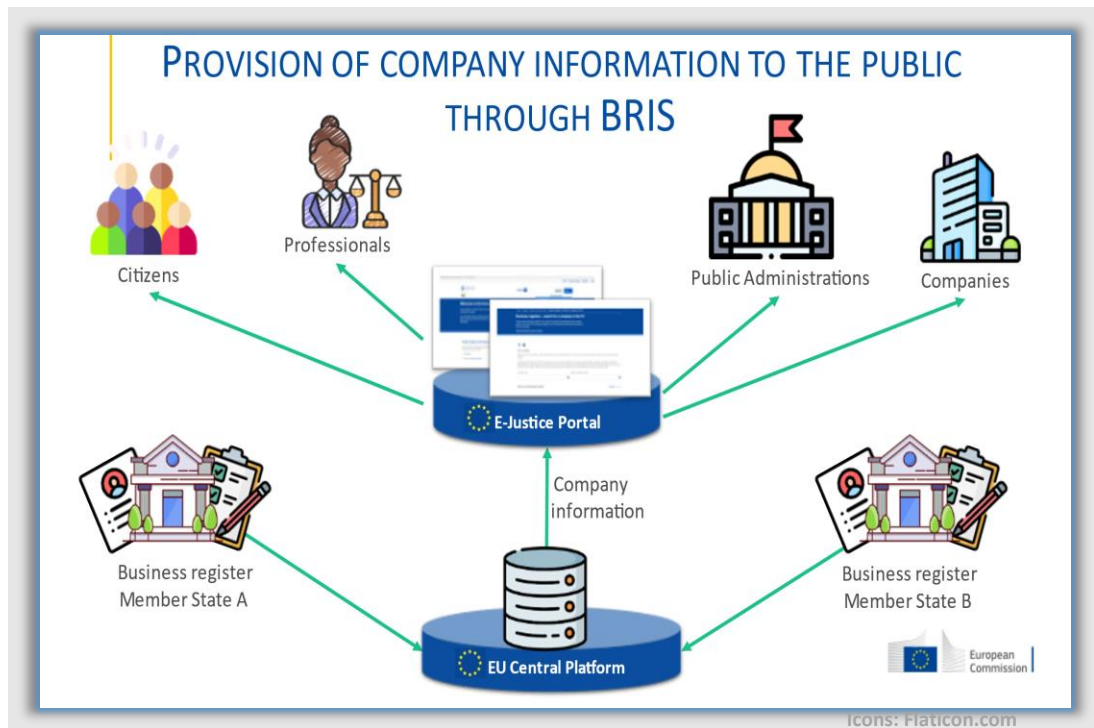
PROVISION OF COMPANY INFORMATION TO THE PUBLIC THROUGH BRIS

Citizens

Professionals

Public Administrations

Companies

E-Justice Portal

Company information

Business register Member State A

Business register Member State B

EU Central Platform

European Commission

Icons: Flaticon.com